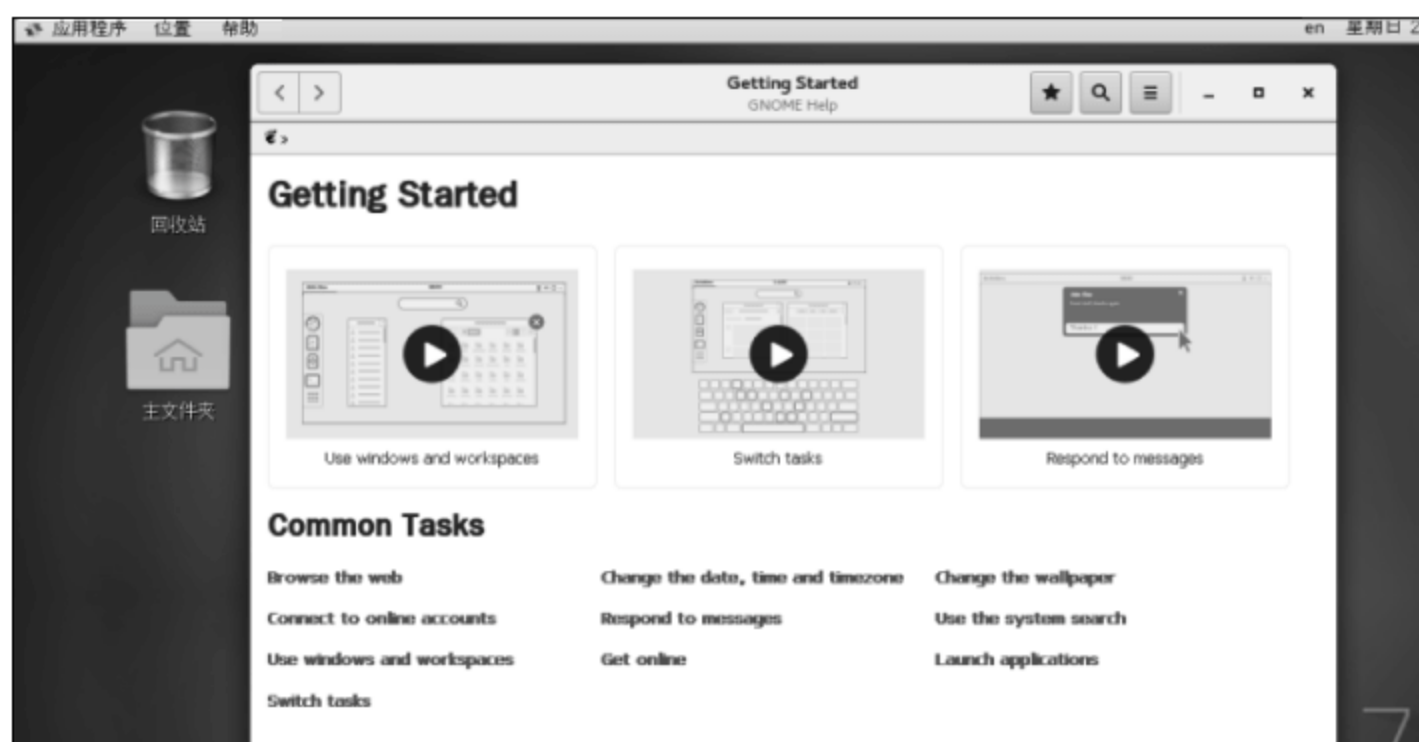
应用程序 位置 帮助

en 星期日 2

Getting Started
GNOME Help

回收站

主文件夹

Getting Started

Use windows and workspaces

Switch tasks

Respond to messages

Common Tasks

Browse the web

Change the date, time and timezone

Change the wallpaper

Connect to online accounts

Respond to messages

Use the system search

Use windows and workspaces

Get online

Launch applications

Switch tasks

7